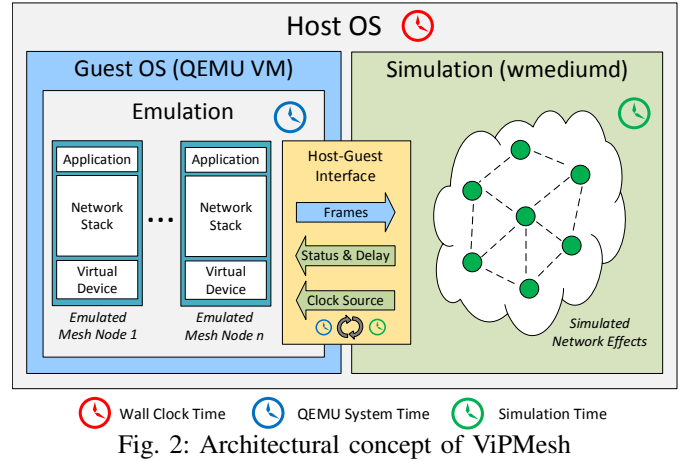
Host OS

Guest OS (QEMU VM)

Emulation

Application

Network Stack

Virtual Device

Emulated Mesh Node 1

...

Application

Network Stack

Virtual Device

Emulated Mesh Node n

Host-Guest Interface

Frames

Status & Delay

Clock Source

Simulation (wmediumd)

Simulated Network Effects

Wall Clock Time

QEMU System Time

Simulation Time

Fig. 2: Architectural concept of ViPMesh